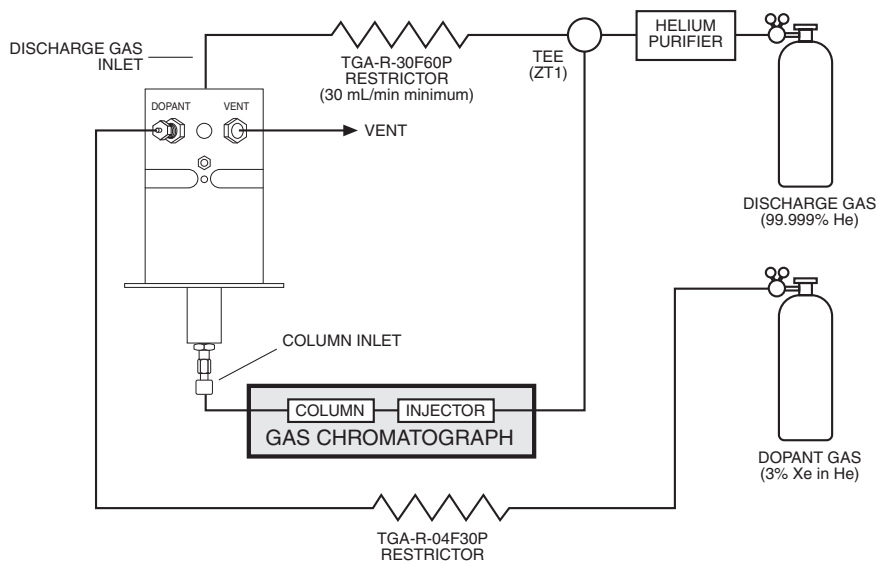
DISCHARGE GAS INLET

TGA-R-30F60P
RESTRICTOR
(30 mL/min minimum)

TEE
(ZT1)

HELIUM
PURIFIER

DOPANT

VENT

VENT

DISCHARGE GAS
(99.999% He)

COLUMN INLET

COLUMN

INJECTOR

GAS CHROMATOGRAPH

DOPANT GAS
(3% Xe in He)

TGA-R-04F30P
RESTRICTOR